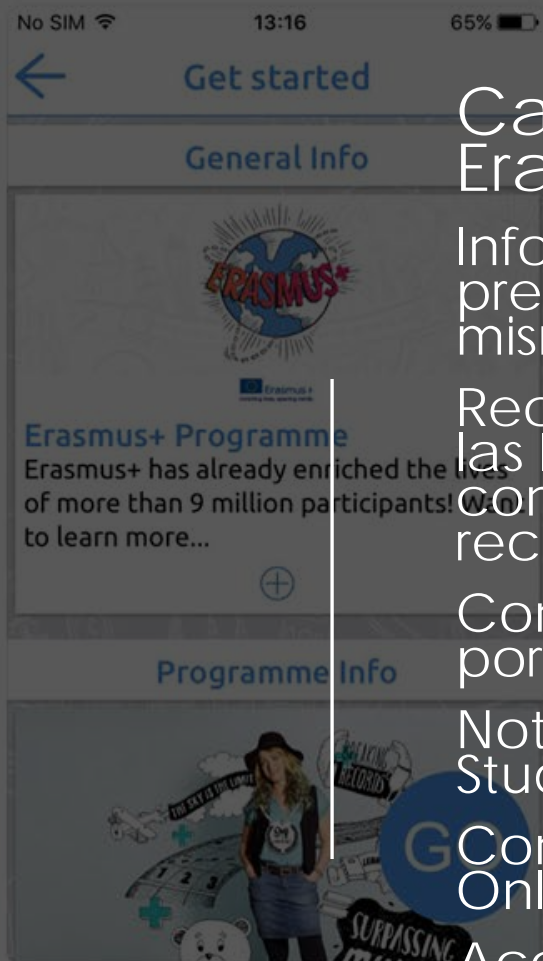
No SIM 13:16 65%

Get started

General Info

ERASMUS+

Erasmus+

Erasmus+ Programme

Erasmus+ has already enriched the lives of more than 9 million participants! Want to learn more...

Programme Info

THE SKY IS THE LIMIT

RECORDS

SURPASSING

1 2 3

GO

Ca
Era

Info
pre
mis

Rec
las
con
rec

Cor
por

Not
Stud

Cor
Onl

Acc